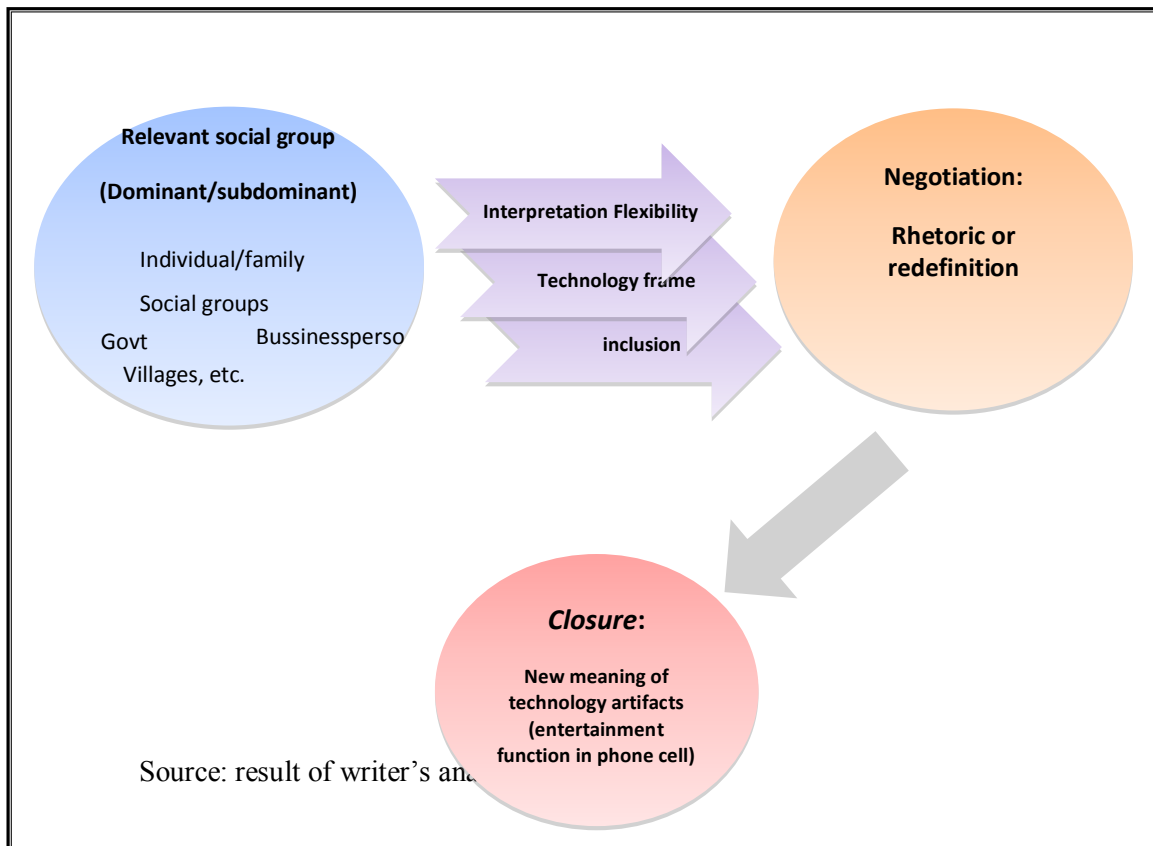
Relevant social group

(Dominant/subdominant)

Individual/family

Social groups

Govt

Bussinessperso

Villages, etc.

Interpretation Flexibility

Technology frame

inclusion

Negotiation:

Rhetoric or redefinition

*Closure*:

New meaning of technology artifacts (entertainment function in phone cell)

Source: result of writer's ana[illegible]